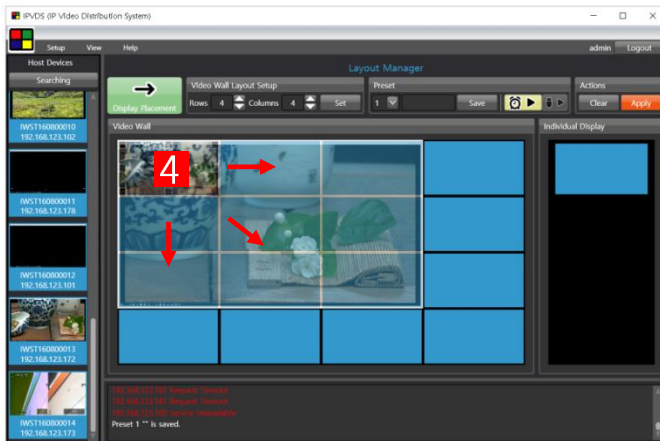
IPVDS (IP Video Distribution System)

Setup View Help

admin Logout

Host Devices

Searching

IWST160800010
192.168.123.102

IWST160800011
192.168.123.178

IWST160800012
192.168.123.101

IWST160800013
192.168.123.172

IWST160800014
192.168.123.173

Layout Manager

Display Placement

Video Wall Layout Setup

Rows 4 Columns 4 Set

Preset

1 Save

Actions

Clear Apply

Video Wall

Individual Display

4

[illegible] Request Timeout
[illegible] Request Timeout
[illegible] Service Unavailable
Preset 1 "" is saved.